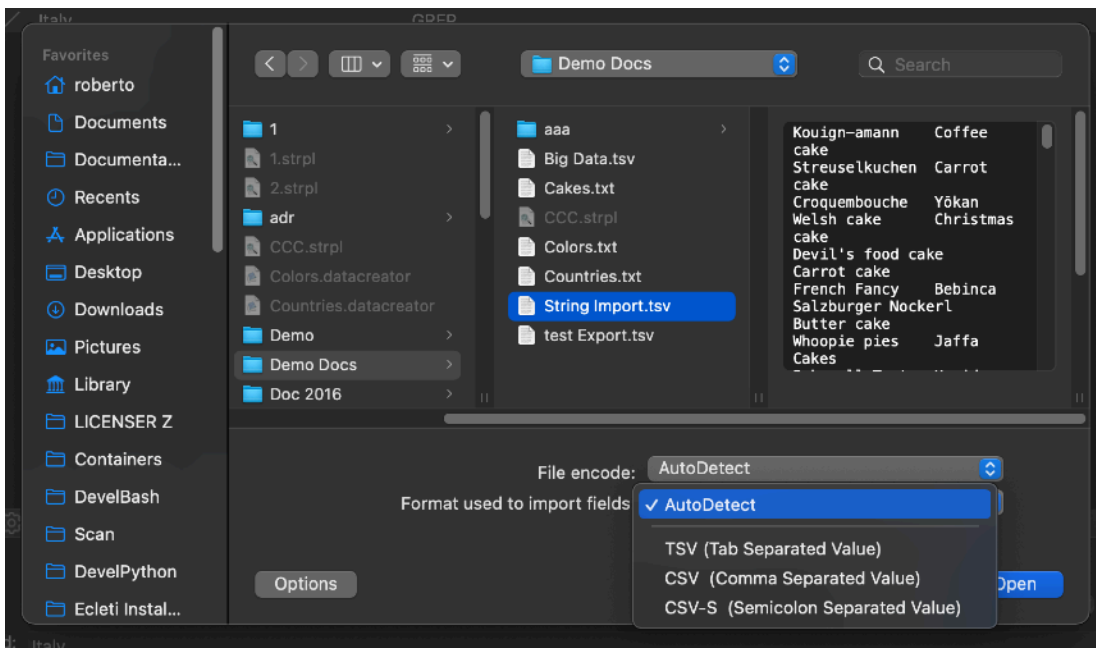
Italy

Favorites
roberto
Documents
Documenta...
Recents
Applications
Desktop
Downloads
Pictures
Library
LICENSER Z
Containers
DevelBash
Scan
DevelPython
Ecleti Instal...

Demo Docs
Search

1
1.strpl
2.strpl
adr
CCC.strpl
Colors.datacreator
Countries.datacreator
Demo
Demo Docs
Doc 2016

aaa
Big Data.tsv
Cakes.txt
CCC.strpl
Colors.txt
Countries.txt
String Import.tsv
test Export.tsv

Kouign-amann Coffee cake
Streuselkuchen Carrot cake
Croquembouche Yōkan
Welsh cake Christmas cake
Devil's food cake
Carrot cake
French Fancy Bebinca
Salzburger Nockerl
Butter cake
Whoopie pies Jaffa Cakes

File encode: AutoDetect
Format used to import fields
✓ AutoDetect
TSV (Tab Separated Value)
CSV (Comma Separated Value)
CSV-S (Semicolon Separated Value)

Options
Open

Italy